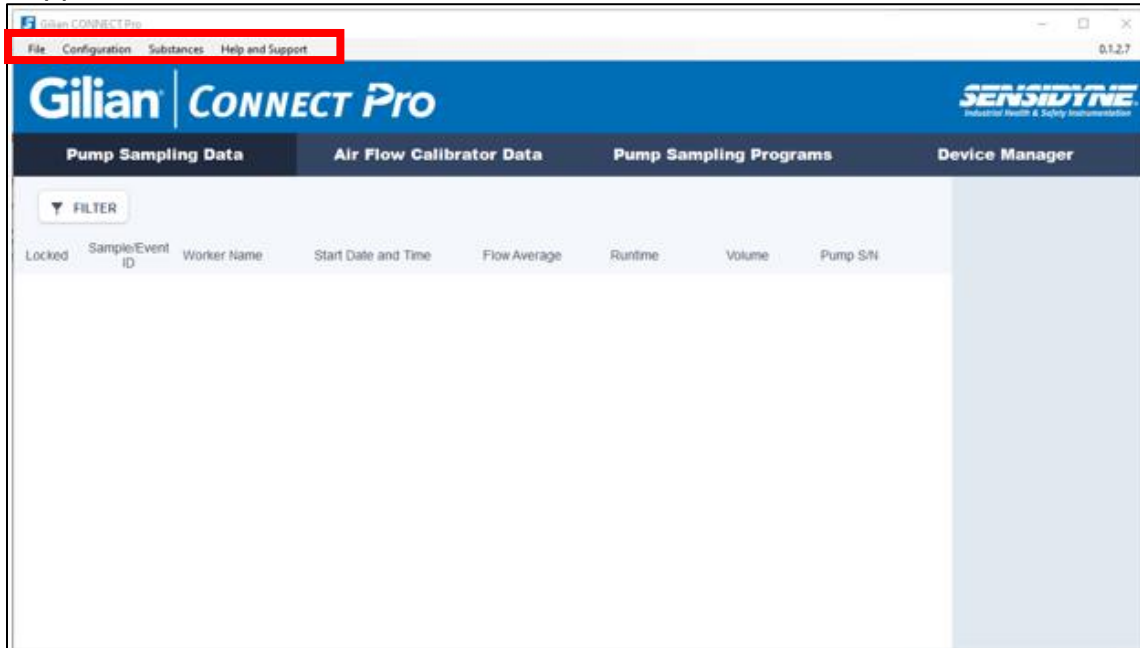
Gilian CONNECT Pro

File Configuration Substances Help and Support

0.1.2.7

Gilian CONNECT Pro

SENSIDYNE
Industrial Health & Safety Instrumentation

Pump Sampling Data Air Flow Calibrator Data Pump Sampling Programs Device Manager

FILTER

| Locked | Sample/Event ID | Worker Name | Start Date and Time | Flow Average | Runtime | Volume | Pump S/N |
|---|---|---|---|---|---|---|---|